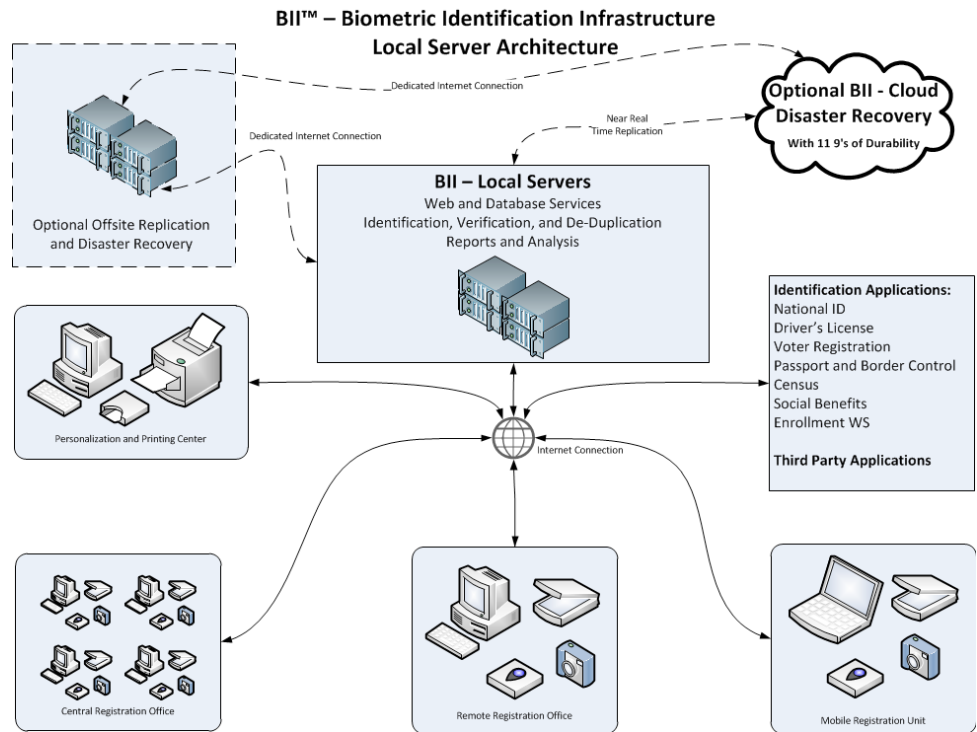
BII™ – Biometric Identification Infrastructure
Local Server Architecture

Dedicated Internet Connection

Optional BII - Cloud Disaster Recovery
With 11 9's of Durability

Near Real Time Replication

Dedicated Internet Connection

Optional Offsite Replication and Disaster Recovery

BII – Local Servers
Web and Database Services
Identification, Verification, and De-Duplication
Reports and Analysis

Identification Applications:
National ID
Driver's License
Voter Registration
Passport and Border Control
Census
Social Benefits
Enrollment WS

Third Party Applications

Personalization and Printing Center

Internet Connection

Central Registration Office

Remote Registration Office

Mobile Registration Unit